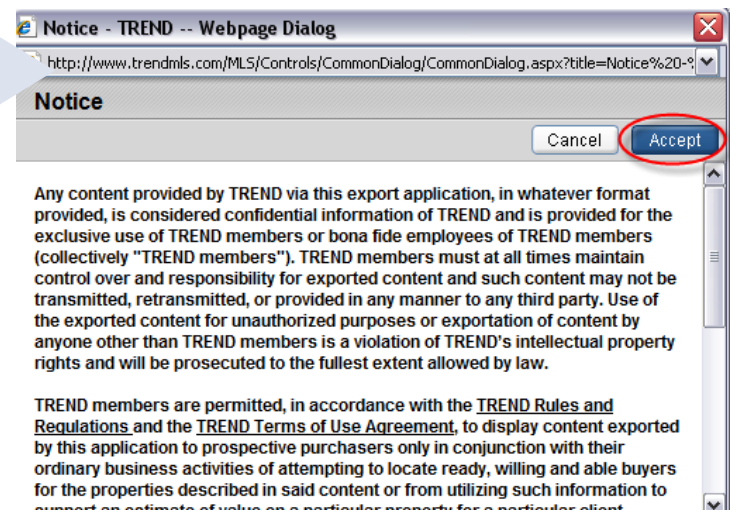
Notice - TREND -- Webpage Dialog

http://www.trendmls.com/MLS/Controls/CommonDialog/CommonDialog.aspx?title=Notice%20-%

Notice

Cancel Accept

Any content provided by TREND via this export application, in whatever format provided, is considered confidential information of TREND and is provided for the exclusive use of TREND members or bona fide employees of TREND members (collectively "TREND members"). TREND members must at all times maintain control over and responsibility for exported content and such content may not be transmitted, retransmitted, or provided in any manner to any third party. Use of the exported content for unauthorized purposes or exportation of content by anyone other than TREND members is a violation of TREND's intellectual property rights and will be prosecuted to the fullest extent allowed by law.

TREND members are permitted, in accordance with the TREND Rules and Regulations and the TREND Terms of Use Agreement, to display content exported by this application to prospective purchasers only in conjunction with their ordinary business activities of attempting to locate ready, willing and able buyers for the properties described in said content or from utilizing such information to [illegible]